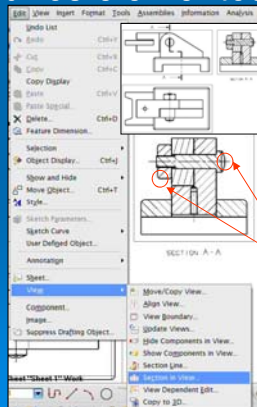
Edit View Insert Format Tools Assemblies Information Analysis

Undo List
Redo Ctrl+Y
Cut Ctrl+X
Copy Ctrl+C
Copy Display
Paste Ctrl+V
Paste Special...
Delete... Ctrl+D
Feature Dimension...
Selection
Object Display... Ctrl+J
Show and Hide
Move Object... Ctrl+T
Style...
Sketch Parameters...
Sketch Curve
User Defined Object...
Annotation
Sheet...
View
Component...
Image...
Suppress Drafting Object...

Move/Copy View...
Align View...
View Boundary...
Update Views...
Hide Components in View...
Show Components in View...
Section Line...
Section in View
View Dependent Edit...
Copy to 3D...

SECTION A - A

Sheet "Sheet 1" Work